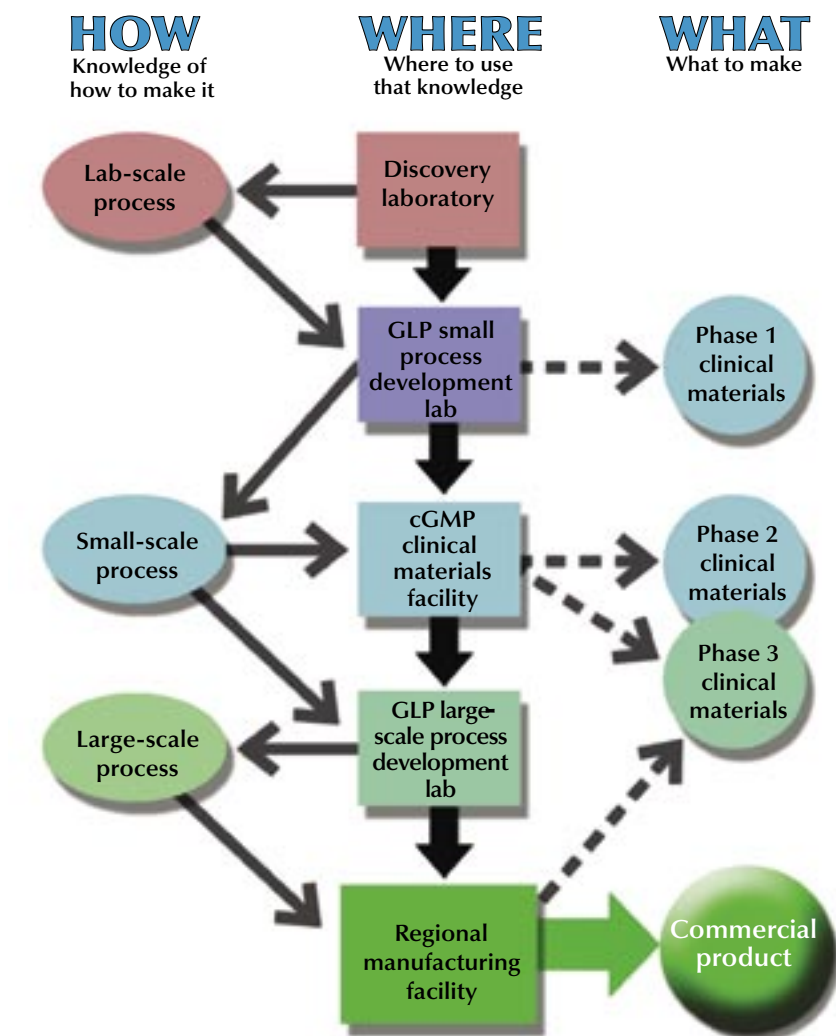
HOW
Knowledge of how to make it

WHERE
Where to use that knowledge

WHAT
What to make

Lab-scale process

Discovery laboratory

GLP small process development lab

Phase 1 clinical materials

Small-scale process

cGMP clinical materials facility

Phase 2 clinical materials

Phase 3 clinical materials

Large-scale process

GLP large-scale process development lab

Regional manufacturing facility

Commercial product